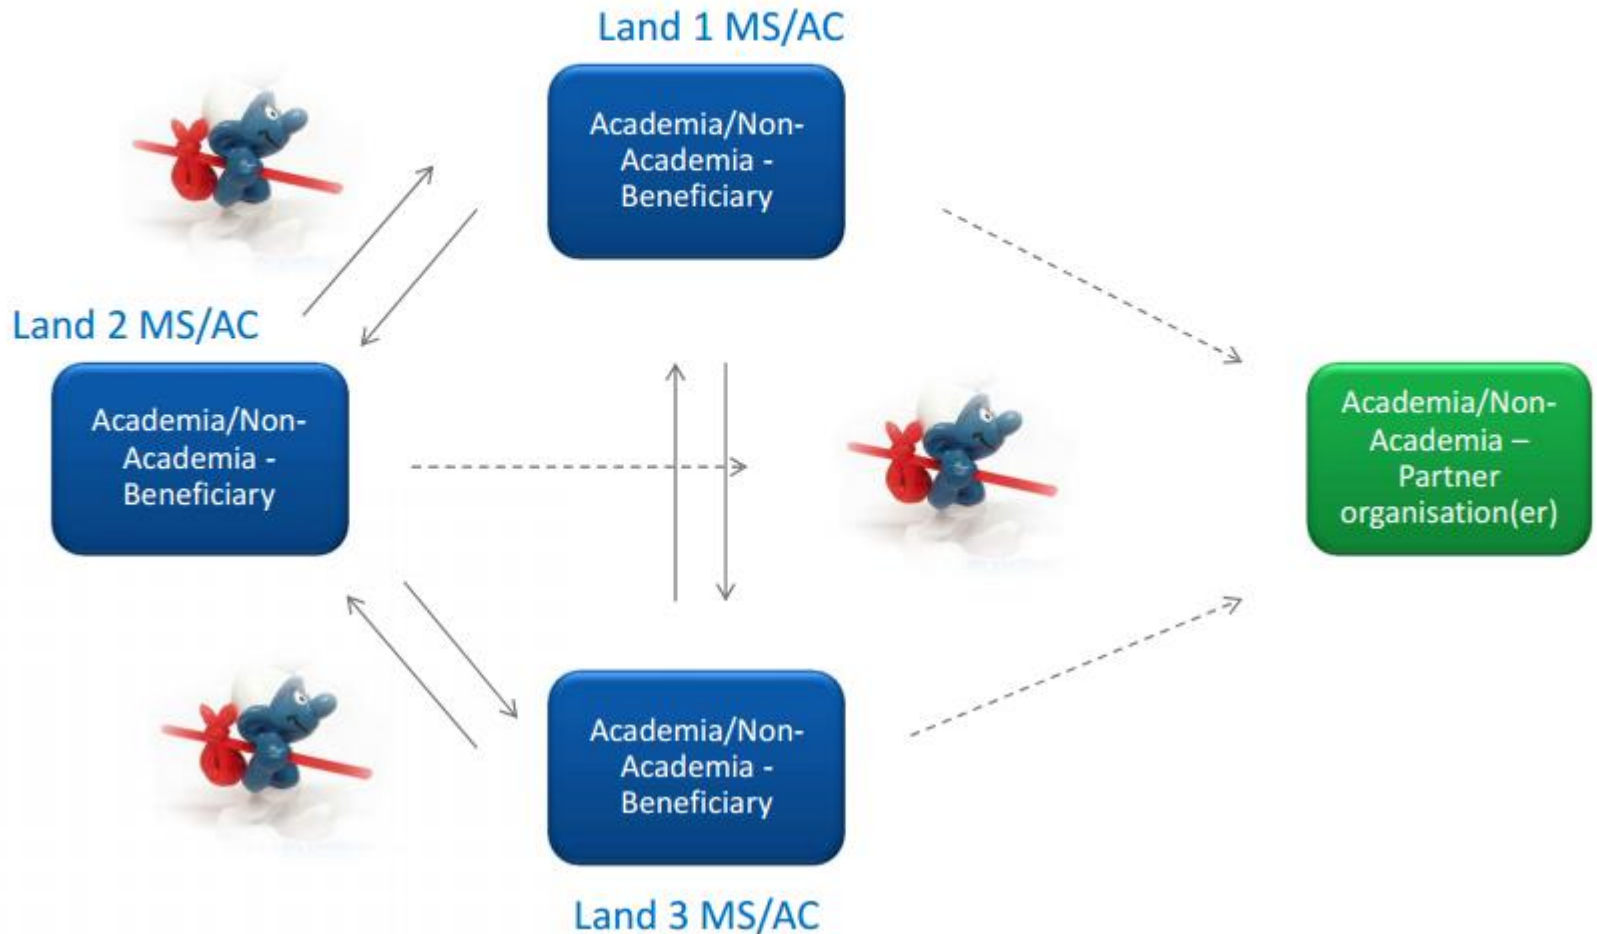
Land 1 MS/AC

Academia/Non-Academia - Beneficiary

Land 2 MS/AC

Academia/Non-Academia - Beneficiary

Academia/Non-Academia – Partner organisation(er)

Academia/Non-Academia - Beneficiary

Land 3 MS/AC